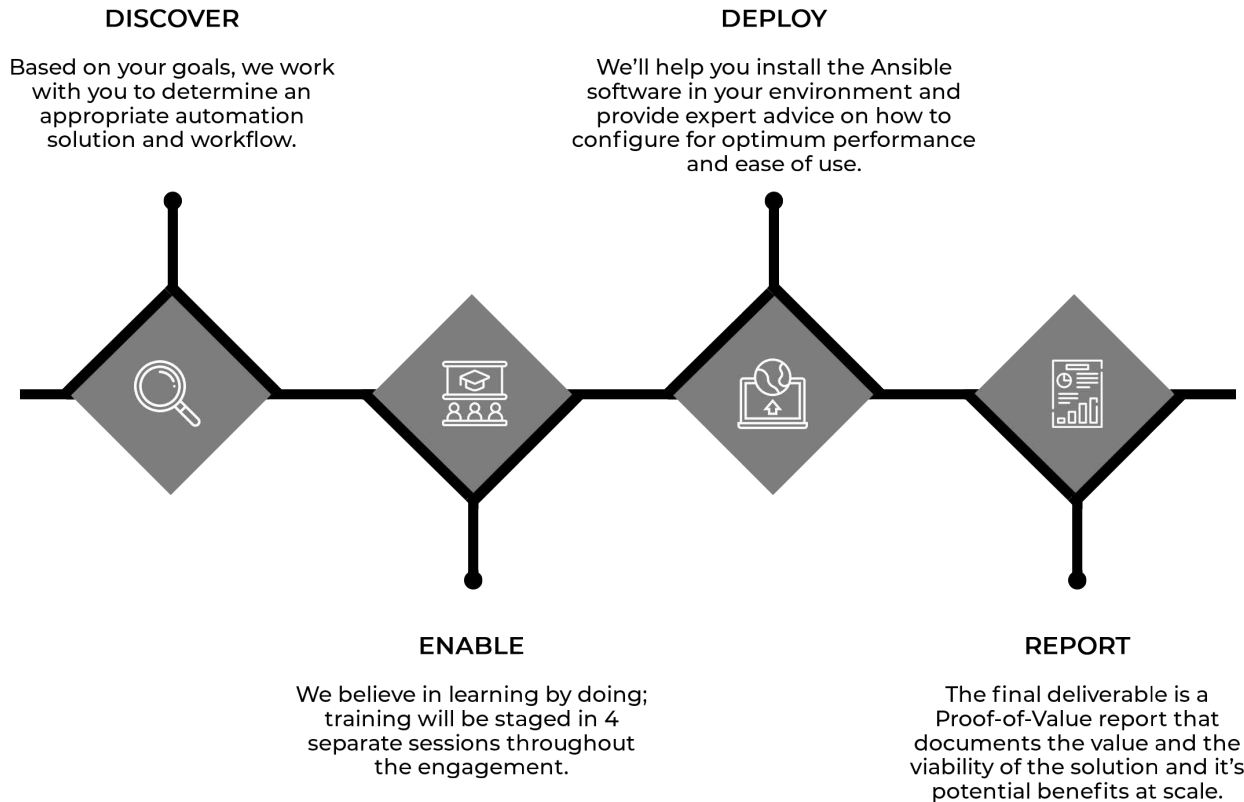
DISCOVER

Based on your goals, we work with you to determine an appropriate automation solution and workflow.

DEPLOY

We'll help you install the Ansible software in your environment and provide expert advice on how to configure for optimum performance and ease of use.

ENABLE

We believe in learning by doing; training will be staged in 4 separate sessions throughout the engagement.

REPORT

The final deliverable is a Proof-of-Value report that documents the value and the viability of the solution and it's potential benefits at scale.